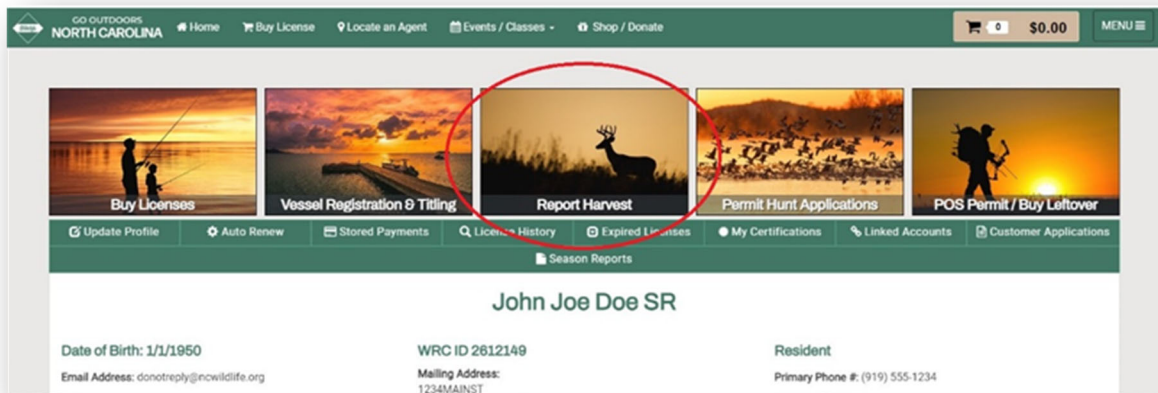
GO OUTDOORS NORTH CAROLINA

Home | Buy License | Locate an Agent | Events / Classes | Shop / Donate | 0 $0.00 | MENU

Buy Licenses

Vessel Registration & Titling

Report Harvest

Permit Hunt Applications

POS Permit / Buy Leftover

Update Profile | Auto Renew | Stored Payments | License History | Expired Licenses | My Certifications | Linked Accounts | Customer Applications

Season Reports

John Joe Doe SR

Date of Birth: 1/1/1950

Email Address: donotreply@ncwildlife.org

WRC ID 2612149

Mailing Address:
1234MAINST

Resident

Primary Phone #: (919) 555-1234